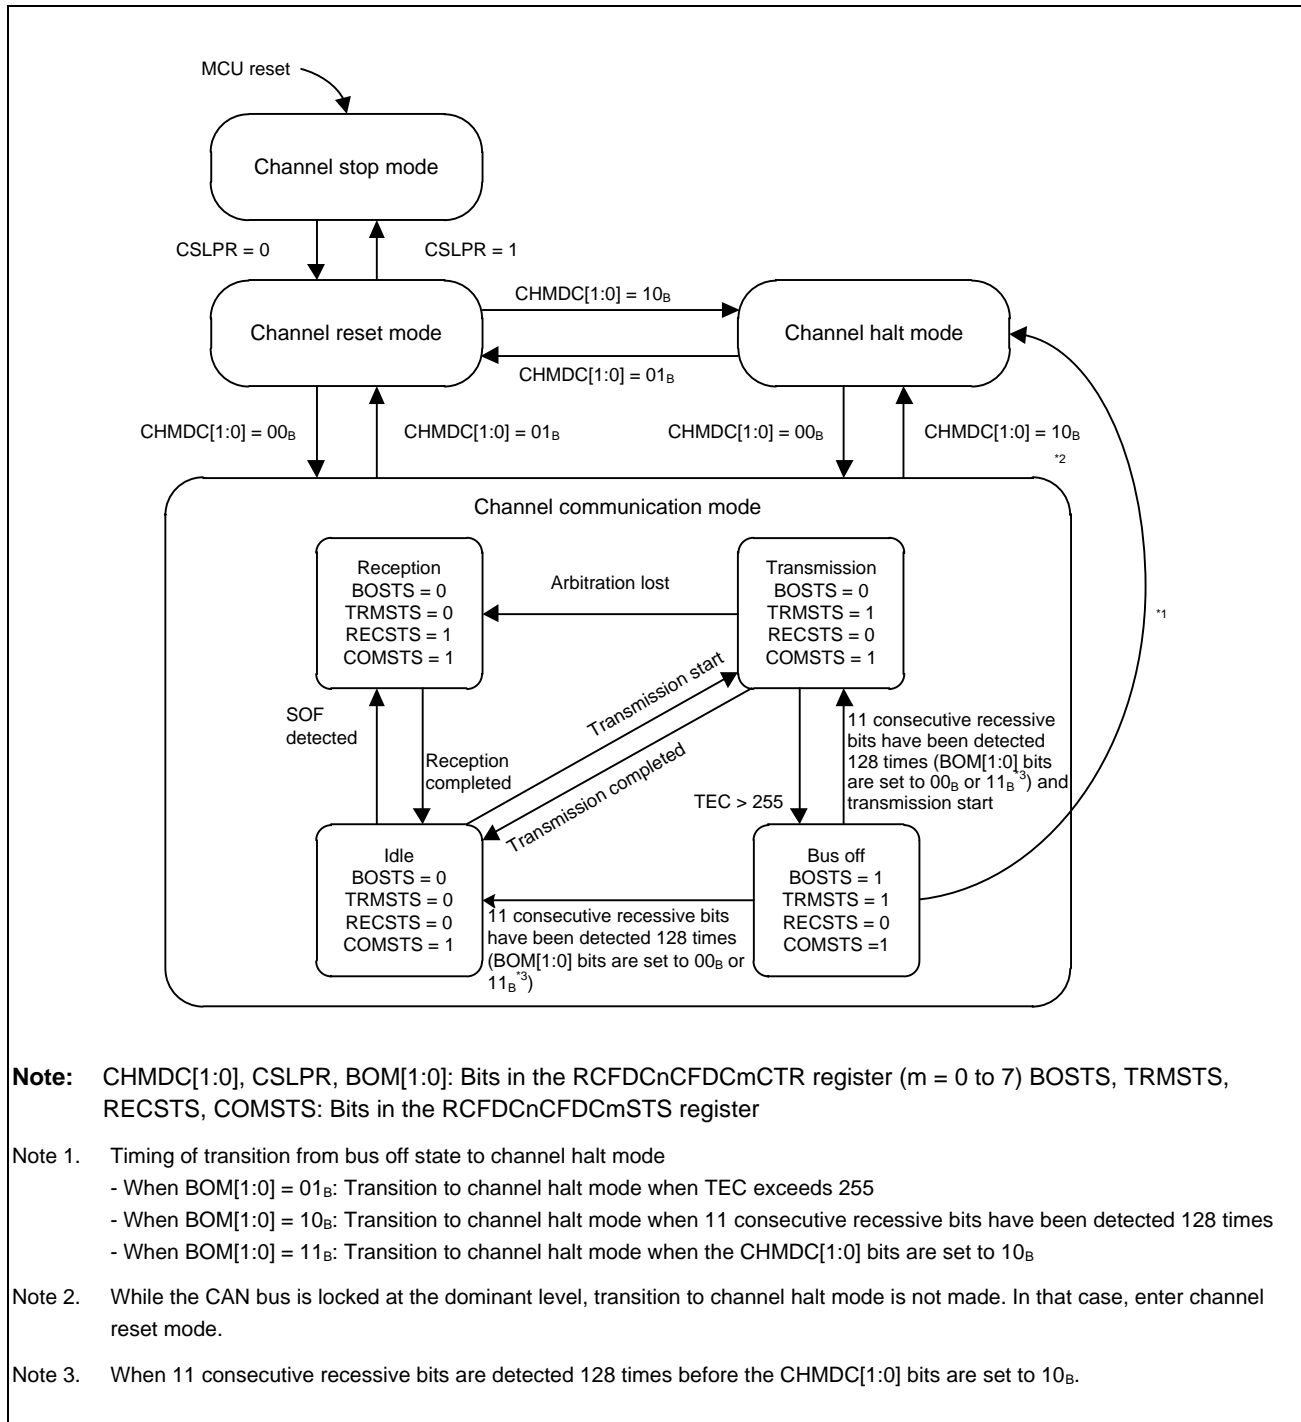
MCU reset

Channel stop mode

CSLPR = 0

CSLPR = 1

$CHMDC[1:0] = 10_B$

Channel reset mode

Channel halt mode

$CHMDC[1:0] = 01_B$

$CHMDC[1:0] = 00_B$

$CHMDC[1:0] = 01_B$

$CHMDC[1:0] = 00_B$

$CHMDC[1:0] = 10_B$

*2

Channel communication mode

Reception
BOSTS = 0
TRMSTS = 0
RECSTS = 1
COMSTS = 1

Arbitration lost

Transmission
BOSTS = 0
TRMSTS = 1
RECSTS = 0
COMSTS = 1

*1

Transmission start

SOF detected

Reception completed

Transmission completed

11 consecutive recessive bits have been detected 128 times (BOM[1:0] bits are set to $00_B$ or $11_B$*3) and transmission start

TEC > 255

Idle
BOSTS = 0
TRMSTS = 0
RECSTS = 0
COMSTS = 1

11 consecutive recessive bits have been detected 128 times (BOM[1:0] bits are set to $00_B$ or $11_B$*3)

Bus off
BOSTS = 1
TRMSTS = 1
RECSTS = 0
COMSTS =1

**Note:** CHMDC[1:0], CSLPR, BOM[1:0]: Bits in the RCFDCnCFDCmCTR register (m = 0 to 7) BOSTS, TRMSTS, RECSTS, COMSTS: Bits in the RCFDCnCFDCmSTS register

Note 1. Timing of transition from bus off state to channel halt mode
- When $BOM[1:0] = 01_B$: Transition to channel halt mode when TEC exceeds 255
- When $BOM[1:0] = 10_B$: Transition to channel halt mode when 11 consecutive recessive bits have been detected 128 times
- When $BOM[1:0] = 11_B$: Transition to channel halt mode when the CHMDC[1:0] bits are set to $10_B$

Note 2. While the CAN bus is locked at the dominant level, transition to channel halt mode is not made. In that case, enter channel reset mode.

Note 3. When 11 consecutive recessive bits are detected 128 times before the CHMDC[1:0] bits are set to $10_B$.